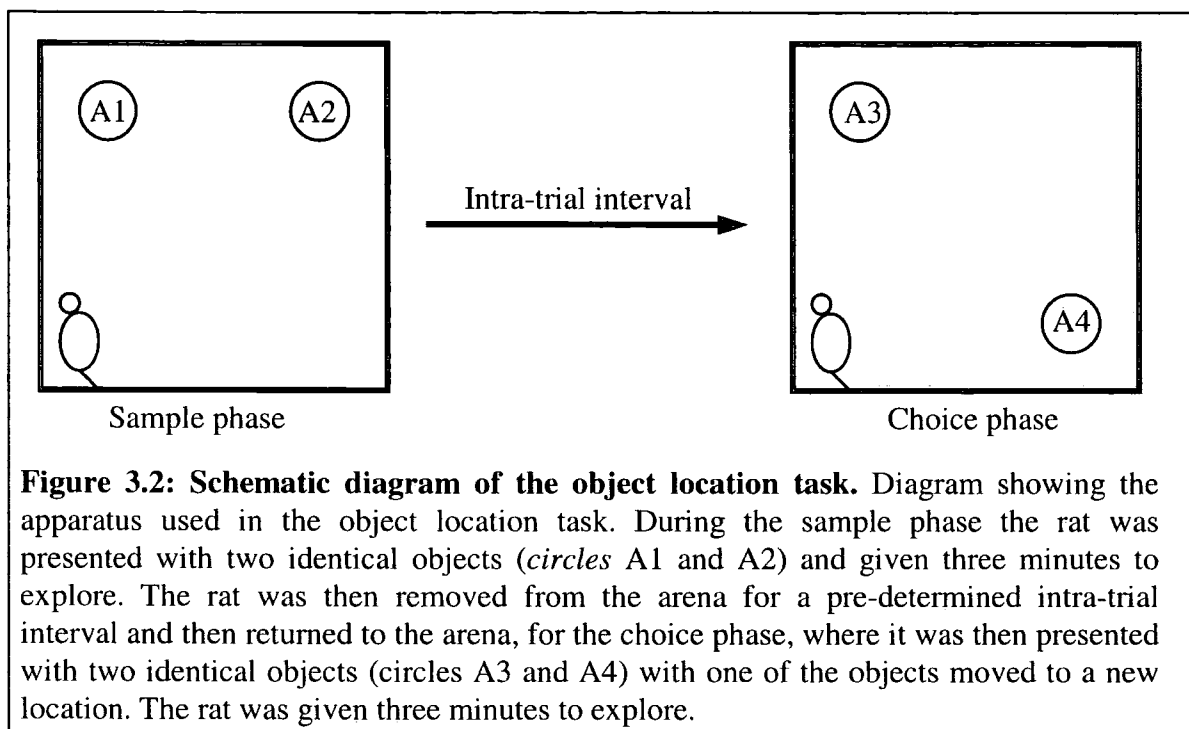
A1

A2

Intra-trial interval

A3

A4

Sample phase

Choice phase

**Figure 3.2: Schematic diagram of the object location task.** Diagram showing the apparatus used in the object location task. During the sample phase the rat was presented with two identical objects (*circles* A1 and A2) and given three minutes to explore. The rat was then removed from the arena for a pre-determined intra-trial interval and then returned to the arena, for the choice phase, where it was then presented with two identical objects (circles A3 and A4) with one of the objects moved to a new location. The rat was given three minutes to explore.